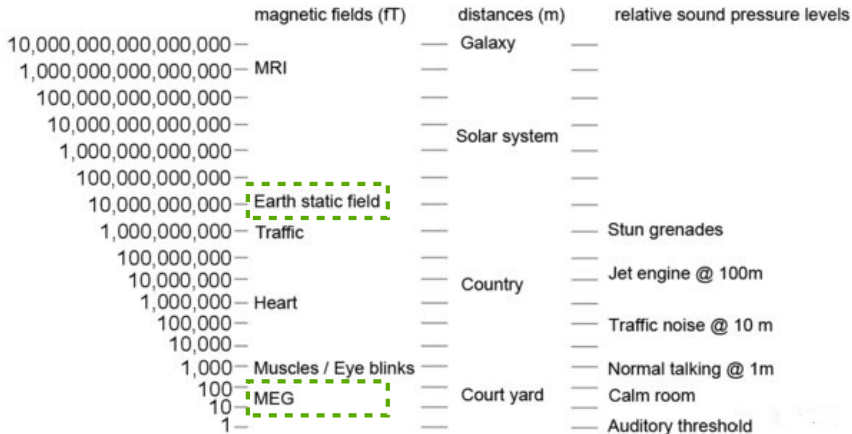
| | magnetic fields (fT) | distances (m) | relative sound pressure levels |
|---|---|---|---|
| 10,000,000,000,000,000 | | Galaxy | |
| 1,000,000,000,000,000 | MRI | | |
| 100,000,000,000,000 | | | |
| 10,000,000,000,000 | | Solar system | |
| 1,000,000,000,000 | | | |
| 100,000,000,000 | | | |
| 10,000,000,000 | Earth static field | | |
| 1,000,000,000 | Traffic | | Stun grenades |
| 100,000,000 | | | |
| 10,000,000 | | | Jet engine @ 100m |
| 1,000,000 | Heart | Country | |
| 100,000 | | | Traffic noise @ 10 m |
| 10,000 | | | |
| 1,000 | Muscles / Eye blinks | | Normal talking @ 1m |
| 100 | | Court yard | Calm room |
| 10 | MEG | | |
| 1 | | | Auditory threshold |